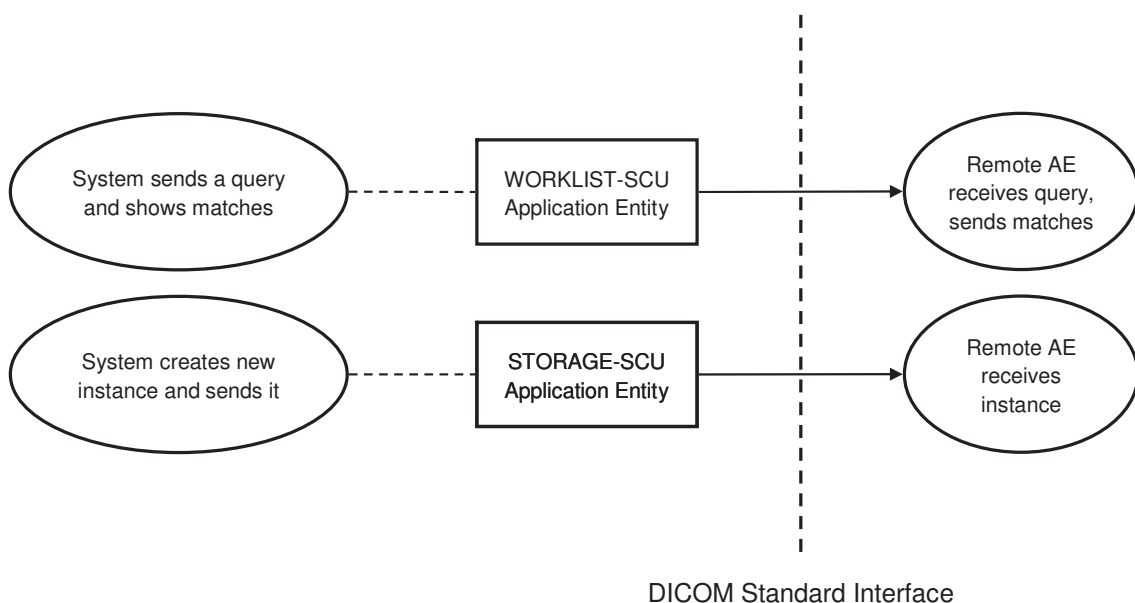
System sends a query and shows matches

WORKLIST-SCU Application Entity

Remote AE receives query, sends matches

System creates new instance and sends it

STORAGE-SCU Application Entity

Remote AE receives instance

DICOM Standard Interface